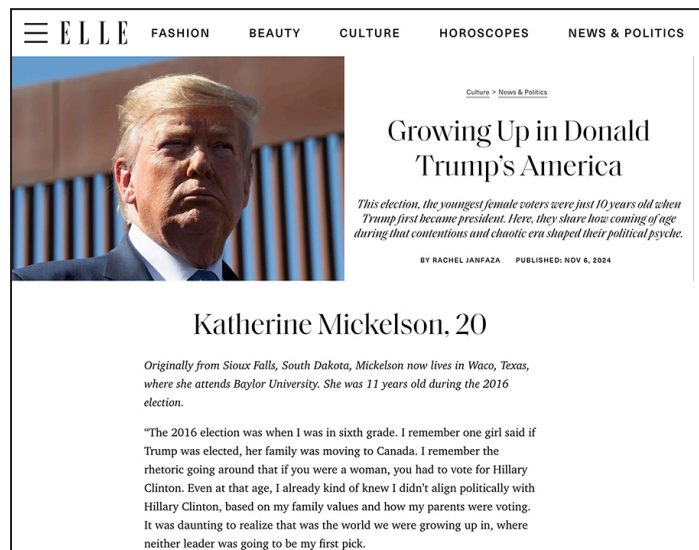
ELLE FASHION BEAUTY CULTURE HOROSCOPES NEWS & POLITICS

Culture > News & Politics

Growing Up in Donald Trump's America

This election, the youngest female voters were just 10 years old when Trump first became president. Here, they share how coming of age during that contentious and chaotic era shaped their political psyche.

BY RACHEL JANFAZA PUBLISHED: NOV 6, 2024

Katherine Mickelson, 20

Originally from Sioux Falls, South Dakota, Mickelson now lives in Waco, Texas, where she attends Baylor University. She was 11 years old during the 2016 election.

"The 2016 election was when I was in sixth grade. I remember one girl said if Trump was elected, her family was moving to Canada. I remember the rhetoric going around that if you were a woman, you had to vote for Hillary Clinton. Even at that age, I already kind of knew I didn't align politically with Hillary Clinton, based on my family values and how my parents were voting. It was daunting to realize that was the world we were growing up in, where neither leader was going to be my first pick.